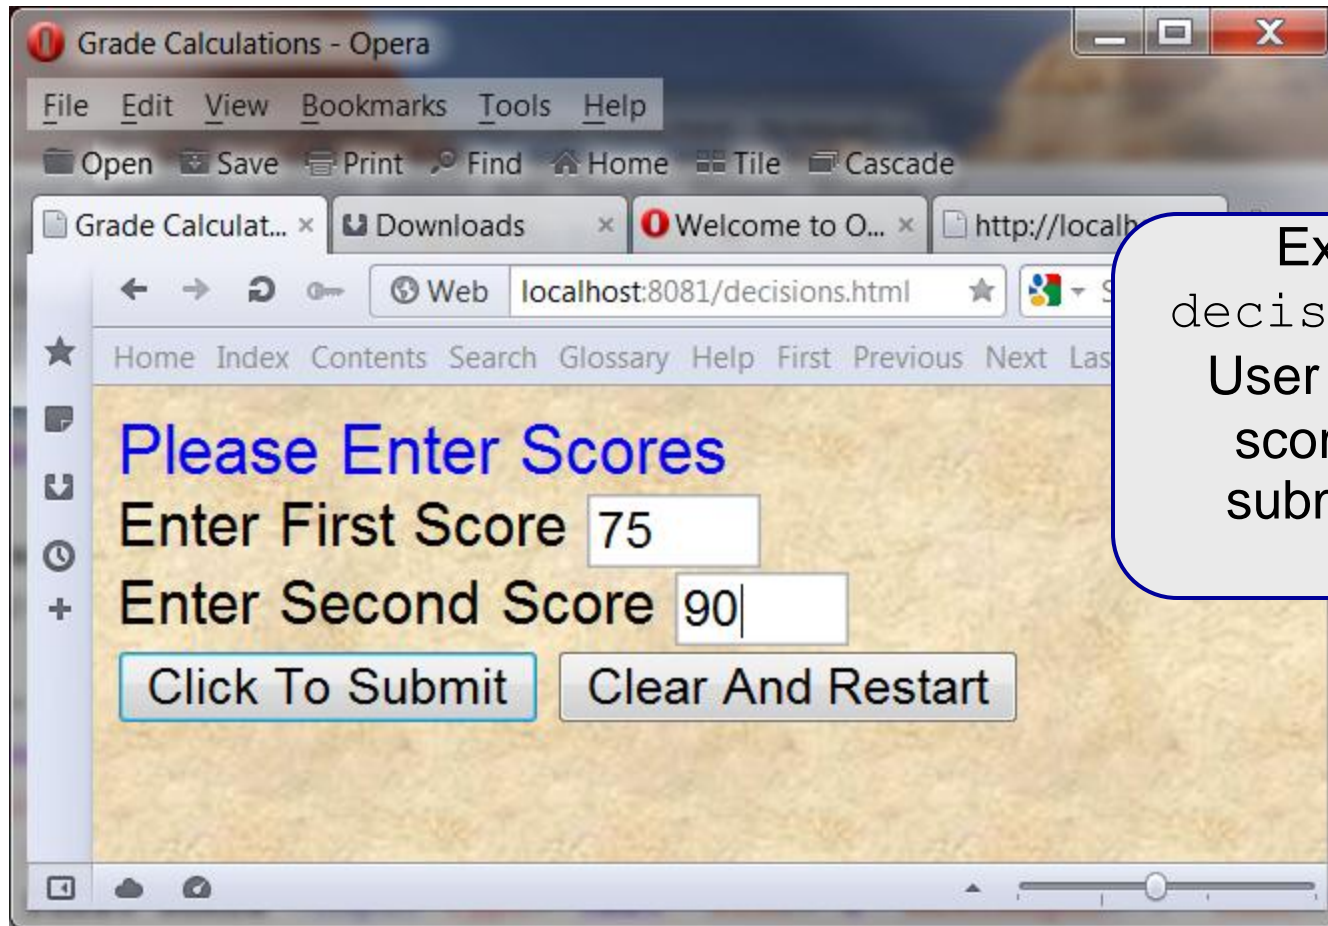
Grade Calculations - Opera

File Edit View Bookmarks Tools Help

Open Save Print Find Home Tile Cascade

Grade Calculat... × Downloads × Welcome to O... × http://localh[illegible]

Web localhost:8081/decisions.html

Home Index Contents Search Glossary Help First Previous Next Las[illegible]

Ex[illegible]
decis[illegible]
User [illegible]
scor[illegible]
subm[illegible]

Please Enter Scores

Enter First Score 75

Enter Second Score 90

Click To Submit Clear And Restart